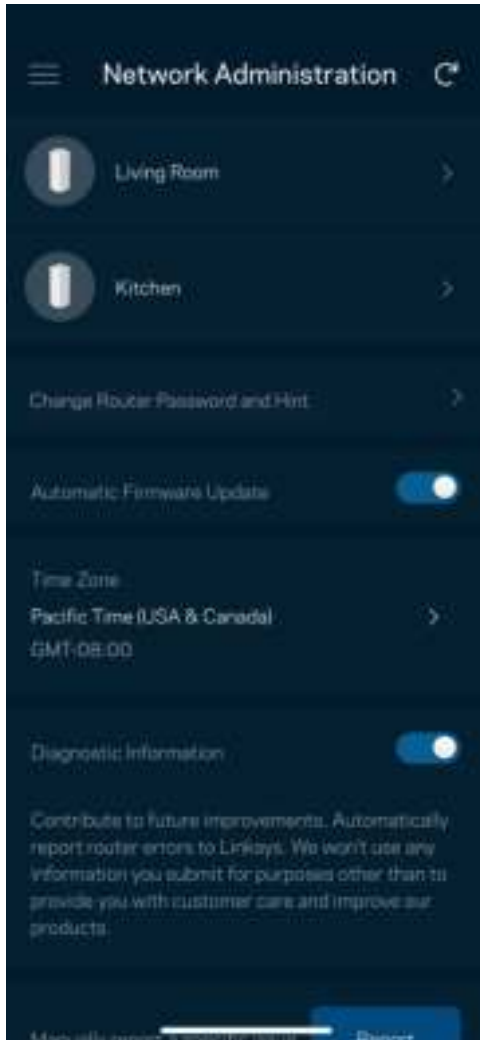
Network Administration

Living Room

Kitchen

Change Router Password and Hint

Automatic Firmware Update

Time Zone
Pacific Time (USA & Canada)
GMT-08:00

Diagnostic Information

Contribute to future improvements. Automatically report router errors to Linksys. We won't use any information you submit for purposes other than to provide you with customer care and improve our products.

Manually report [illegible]

Report